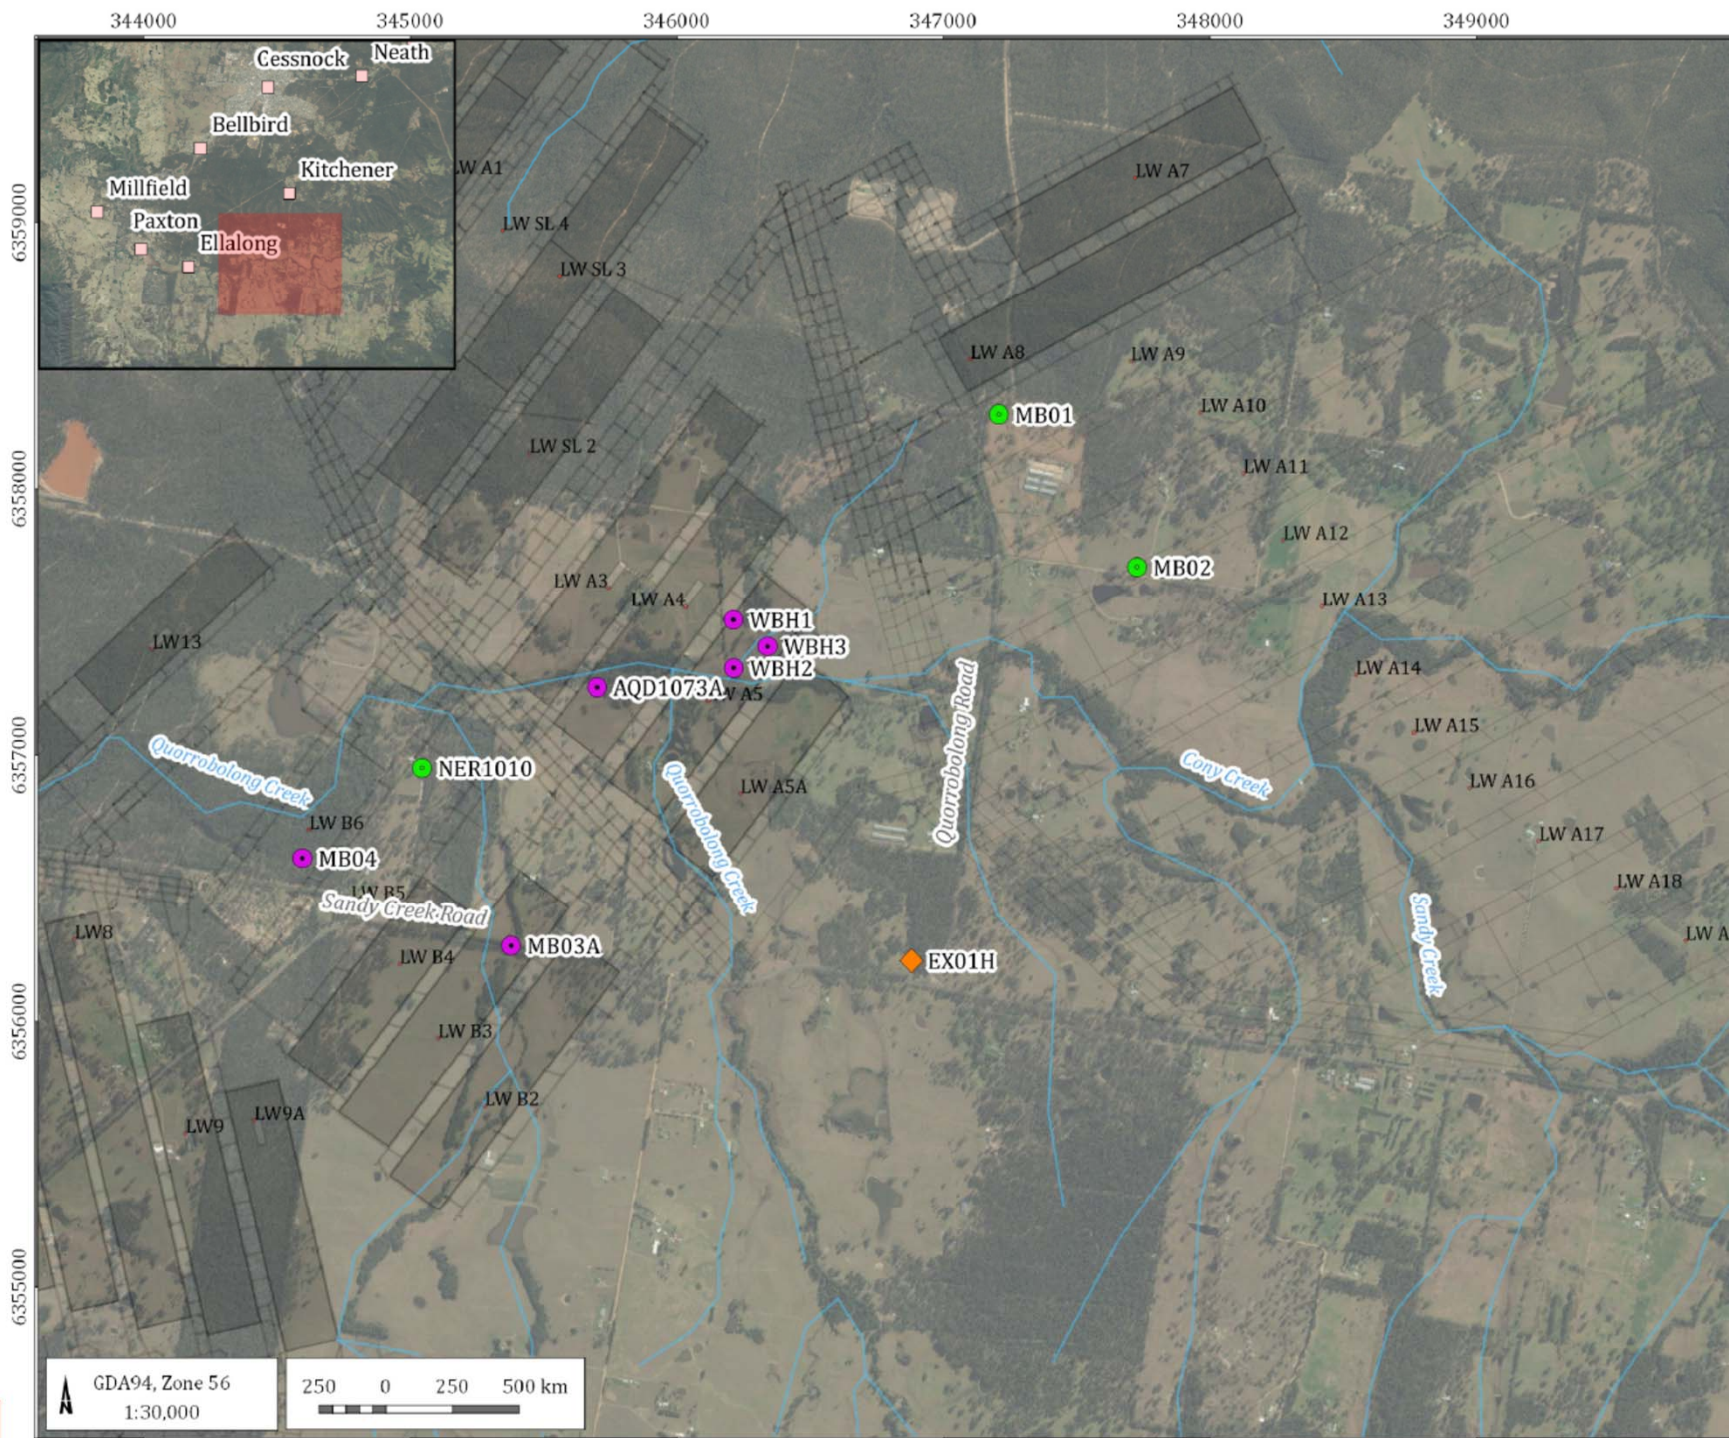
344000 345000 346000 347000 348000 349000

6359000 6358000 6357000 6356000 6355000

Cessnock
Neath
Bellbird
Kitchener
Millfield
Paxton
Ellalong

LW A1
LW SL 4
LW SL 3
LW SL 2
LW A7
LW A8
LW A9
LW A10
LW A11
LW A12
LW A13
LW A14
LW A15
LW A16
LW A17
LW A18
LW A
LW A3
LW A4
LW A5
LW A5A
LW13
LW B6
LW B5
LW B4
LW B3
LW B2
LW8
LW9
LW9A

MB01
MB02
WBH1
WBH3
WBH2
AQD1073A
NER1010
MB04
MB03A
EX01H

Quorrobolong Creek
Quorrobolong Creek
Quorrobolong Road
Cony Creek
Sandy Creek
Sandy Creek Road

GDA94, Zone 56
1:30,000

250 0 250 500 km